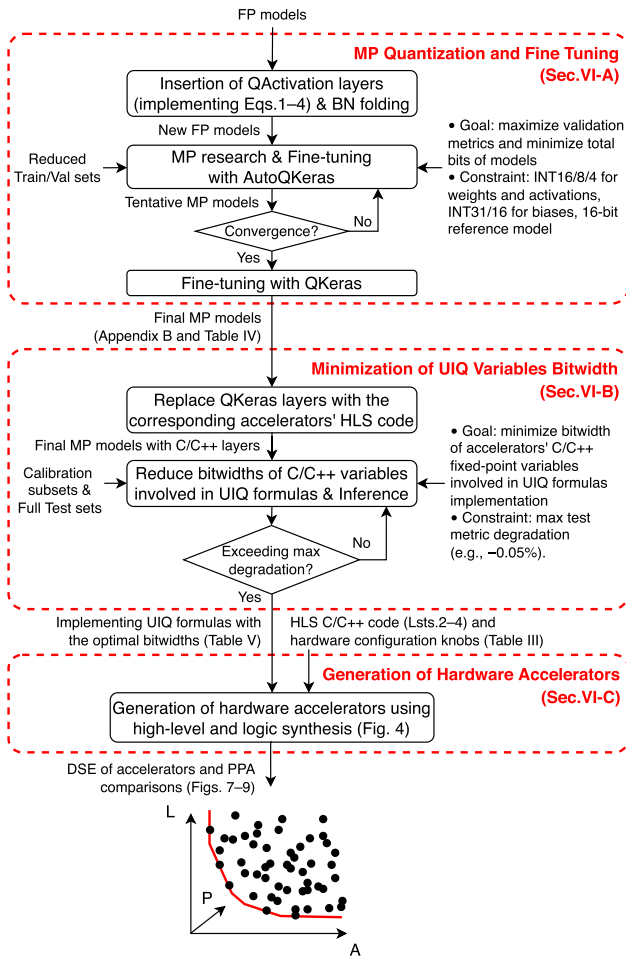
FP models

MP Quantization and Fine Tuning (Sec.VI-A)

Insertion of QActivation layers (implementing Eqs.1–4) & BN folding

New FP models

• Goal: maximize validation metrics and minimize total bits of models

• Constraint: INT16/8/4 for weights and activations, INT31/16 for biases, 16-bit reference model

Reduced Train/Val sets

MP research & Fine-tuning with AutoQKeras

Tentative MP models

Convergence?

No

Yes

Fine-tuning with QKeras

Final MP models (Appendix B and Table IV)

Minimization of UIQ Variables Bitwidth (Sec.VI-B)

Replace QKeras layers with the corresponding accelerators' HLS code

Final MP models with C/C++ layers

• Goal: minimize bitwidth of accelerators' C/C++ fixed-point variables involved in UIQ formulas implementation

• Constraint: max test metric degradation (e.g., −0.05%).

Calibration subsets & Full Test sets

Reduce bitwidths of C/C++ variables involved in UIQ formulas & Inference

Exceeding max degradation?

No

Yes

Implementing UIQ formulas with the optimal bitwidths (Table V)

HLS C/C++ code (Lsts.2–4) and hardware configuration knobs (Table III)

Generation of Hardware Accelerators (Sec.VI-C)

Generation of hardware accelerators using high-level and logic synthesis (Fig. 4)

DSE of accelerators and PPA comparisons (Figs. 7–9)

L

P

A